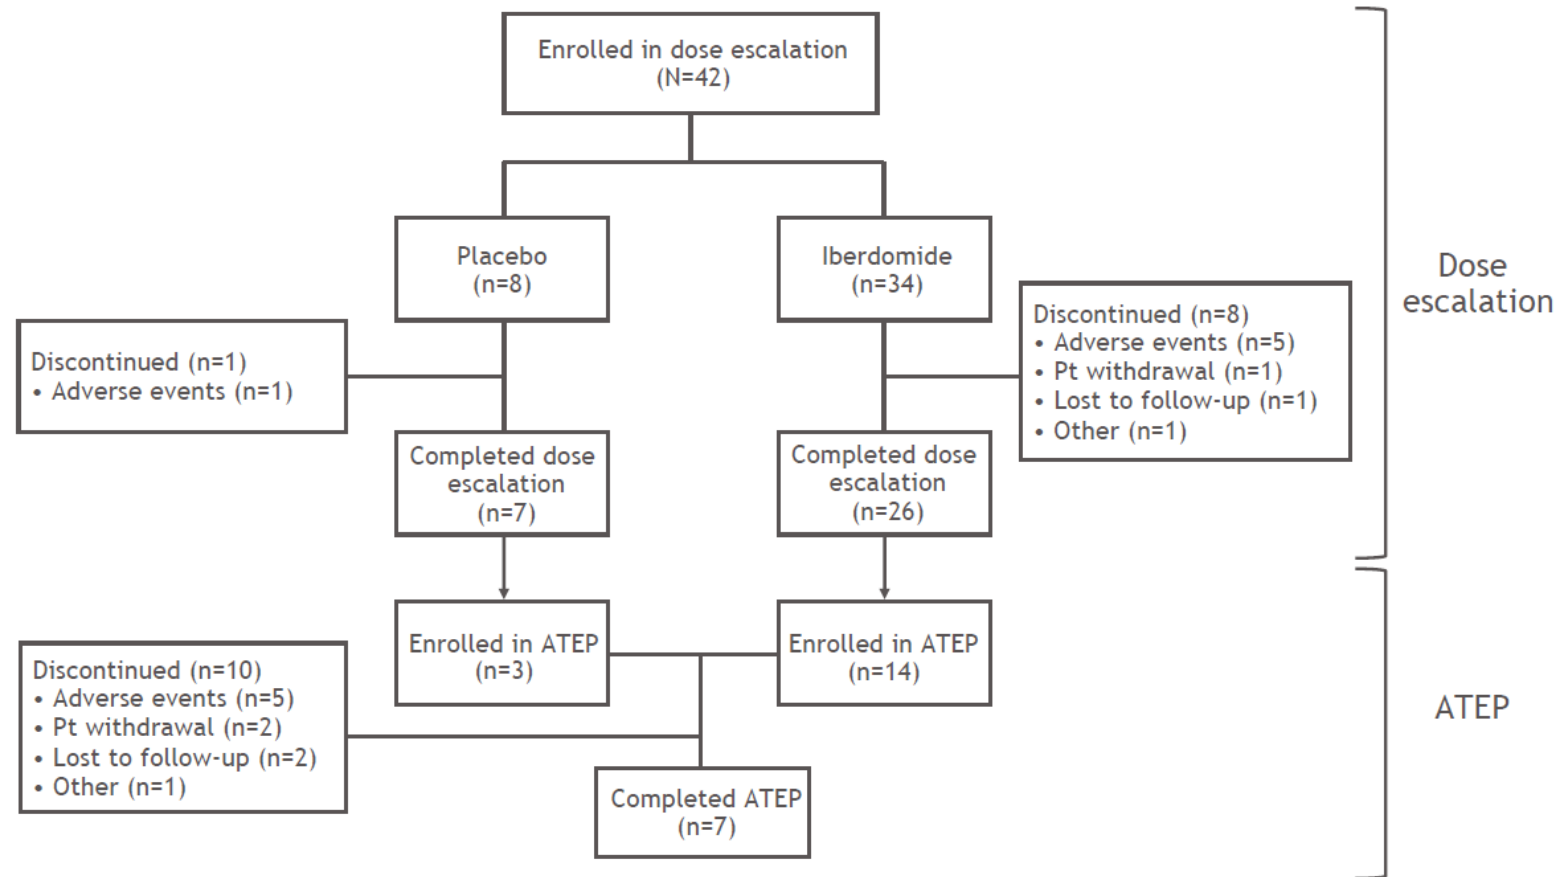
Enrolled in dose escalation
(N=42)

Placebo
(n=8)

Iberdomide
(n=34)

Discontinued (n=1)
• Adverse events (n=1)

Discontinued (n=8)
• Adverse events (n=5)
• Pt withdrawal (n=1)
• Lost to follow-up (n=1)
• Other (n=1)

Completed dose escalation
(n=7)

Completed dose escalation
(n=26)

Dose escalation

Enrolled in ATEP
(n=3)

Enrolled in ATEP
(n=14)

Discontinued (n=10)
• Adverse events (n=5)
• Pt withdrawal (n=2)
• Lost to follow-up (n=2)
• Other (n=1)

Completed ATEP
(n=7)

ATEP